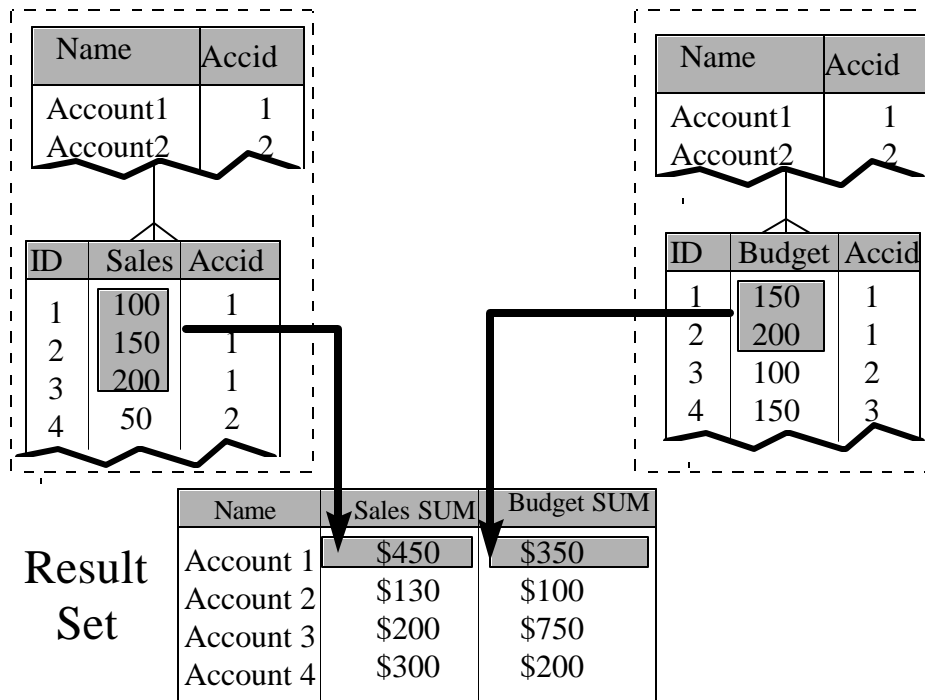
| Name | Accid |
|---|---|
| Account1 | 1 |
| Account2 | 2 |

| ID | Sales | Accid |
|---|---|---|
| 1 | 100 | 1 |
| 2 | 150 | 1 |
| 3 | 200 | 1 |
| 4 | 50 | 2 |

| Name | Accid |
|---|---|
| Account1 | 1 |
| Account2 | 2 |

| ID | Budget | Accid |
|---|---|---|
| 1 | 150 | 1 |
| 2 | 200 | 1 |
| 3 | 100 | 2 |
| 4 | 150 | 3 |

Result Set

| Name | Sales SUM | Budget SUM |
|---|---|---|
| Account 1 | \$450 | \$350 |
| Account 2 | \$130 | \$100 |
| Account 3 | \$200 | \$750 |
| Account 4 | \$300 | \$200 |